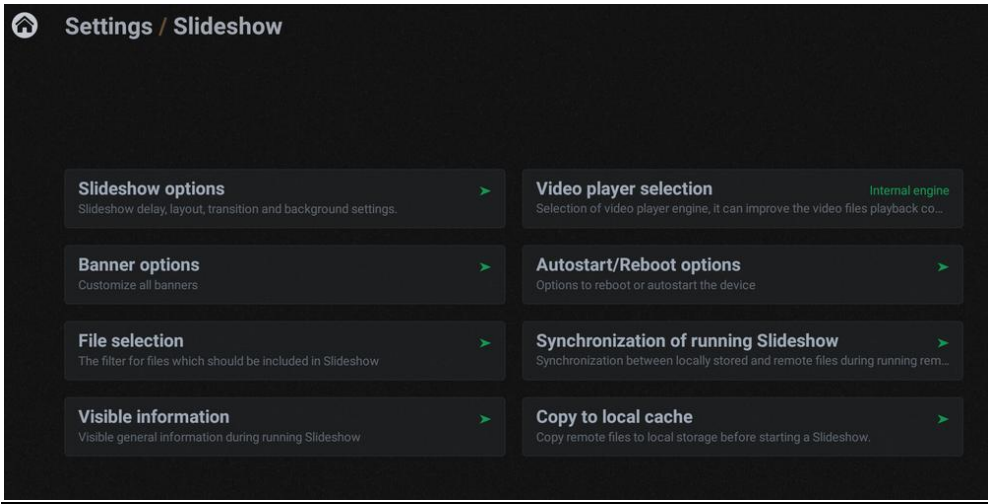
Settings / Slideshow

Slideshow options
Slideshow delay, layout, transition and background settings.

Video player selection
Internal engine
Selection of video player engine, it can improve the video files playback co...

Banner options
Customize all banners

Autostart/Reboot options
Options to reboot or autostart the device

File selection
The filter for files which should be included in Slideshow

Synchronization of running Slideshow
Synchronization between locally stored and remote files during running rem...

Visible information
Visible general information during running Slideshow

Copy to local cache
Copy remote files to local storage before starting a Slideshow.